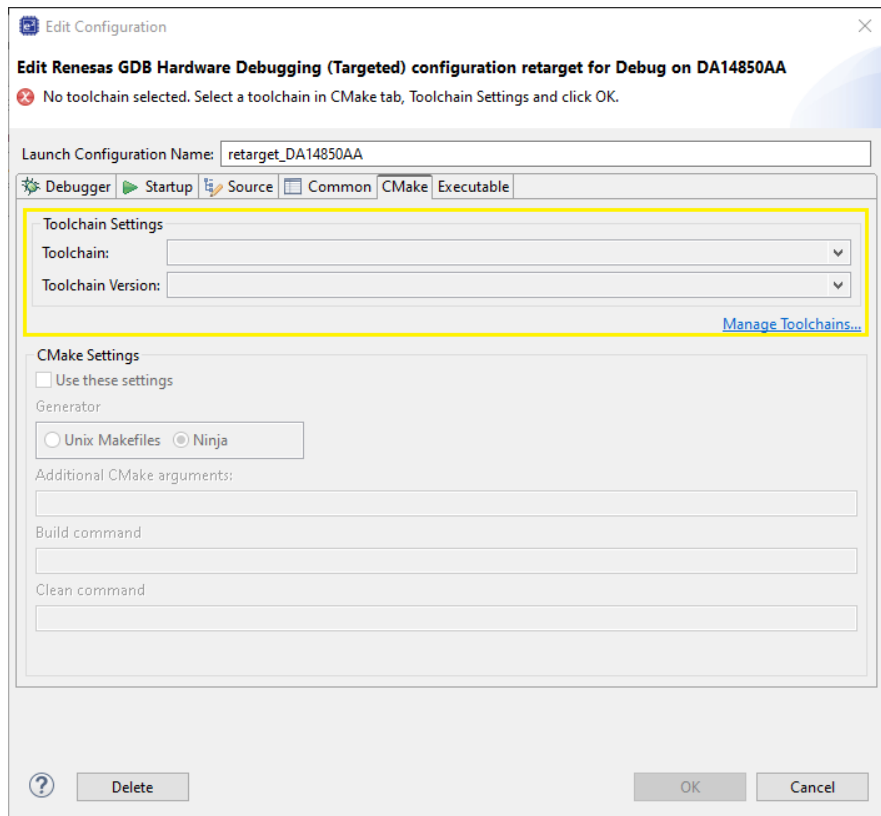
Edit Configuration

Edit Renesas GDB Hardware Debugging (Targeted) configuration retarget for Debug on DA14850AA

No toolchain selected. Select a toolchain in CMake tab, Toolchain Settings and click OK.

Launch Configuration Name: retarget_DA14850AA

Debugger | Startup | Source | Common | CMake | Executable

Toolchain Settings

Toolchain:

Toolchain Version:

Manage Toolchains...

CMake Settings

Use these settings

Generator

Unix Makefiles  Ninja

Additional CMake arguments:

Build command

Clean command

?

Delete

OK

Cancel